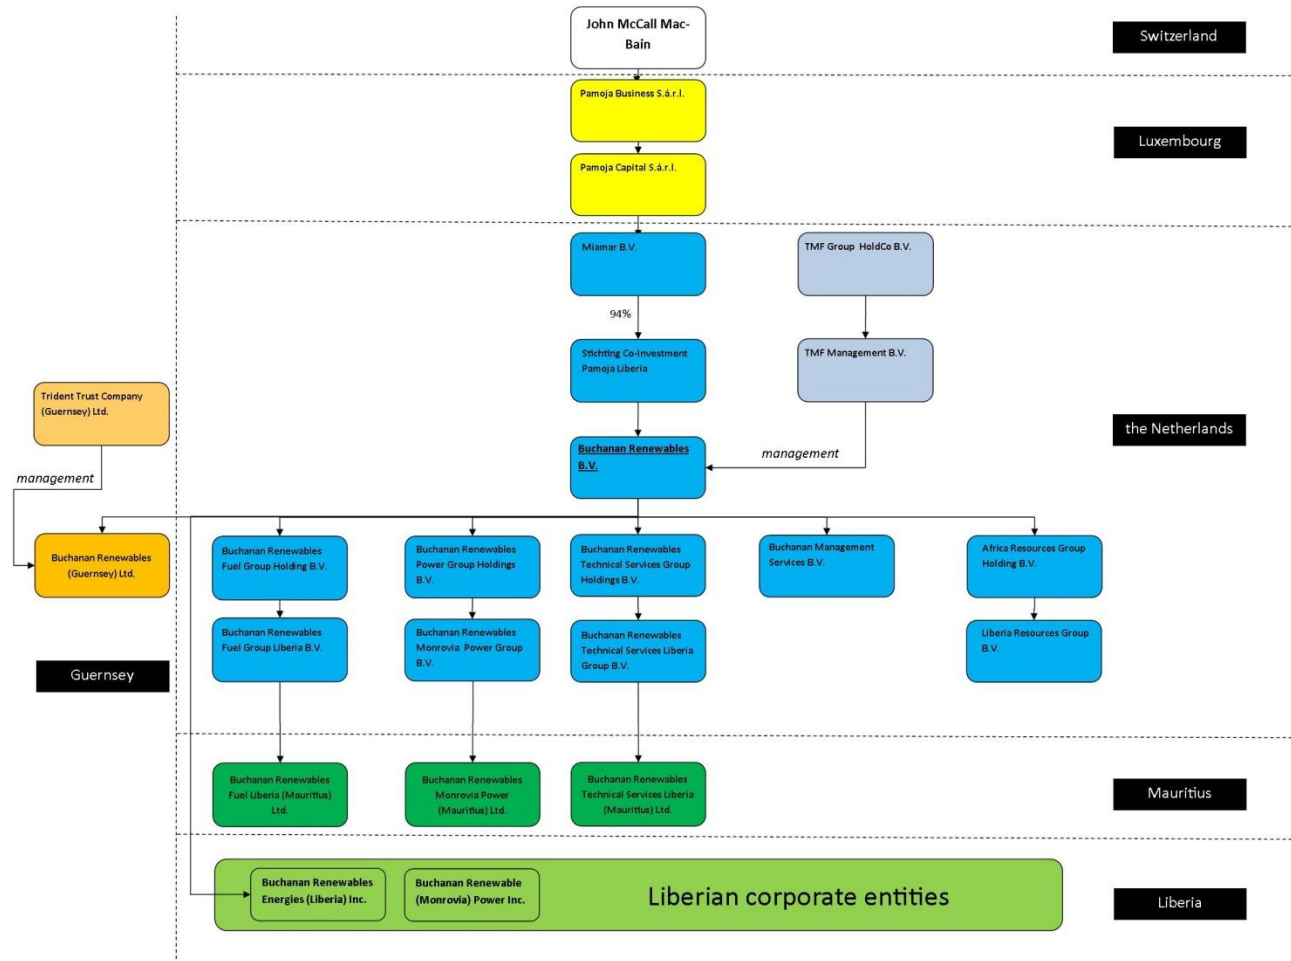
John McCall MacBain

Switzerland

Pamoja Business S.á.r.l.

Pamoja Capital S.á.r.l.

Luxembourg

Miamar B.V.

TMF Group HoldCo B.V.

94%

Stichting Co-Investment Pamoja Liberia

TMF Management B.V.

Trident Trust Company (Guernsey) Ltd.

the Netherlands

Buchanan Renewables B.V.

management

management

Buchanan Renewables (Guernsey) Ltd.

Buchanan Renewables Fuel Group Holding B.V.

Buchanan Renewables Power Group Holdings B.V.

Buchanan Renewables Technical Services Group Holdings B.V.

Buchanan Management Services B.V.

Africa Resources Group Holding B.V.

Buchanan Renewables Fuel Group Liberia B.V.

Buchanan Renewables Monrovia Power Group B.V.

Buchanan Renewables Technical Services Liberia Group B.V.

Liberia Resources Group B.V.

Guernsey

Buchanan Renewables Fuel Liberia (Mauritius) Ltd.

Buchanan Renewables Monrovia Power (Mauritius) Ltd.

Buchanan Renewables Technical Services Liberia (Mauritius) Ltd.

Mauritius

Buchanan Renewables Energies (Liberia) Inc.

Buchanan Renewable (Monrovia) Power Inc.

Liberian corporate entities

Liberia